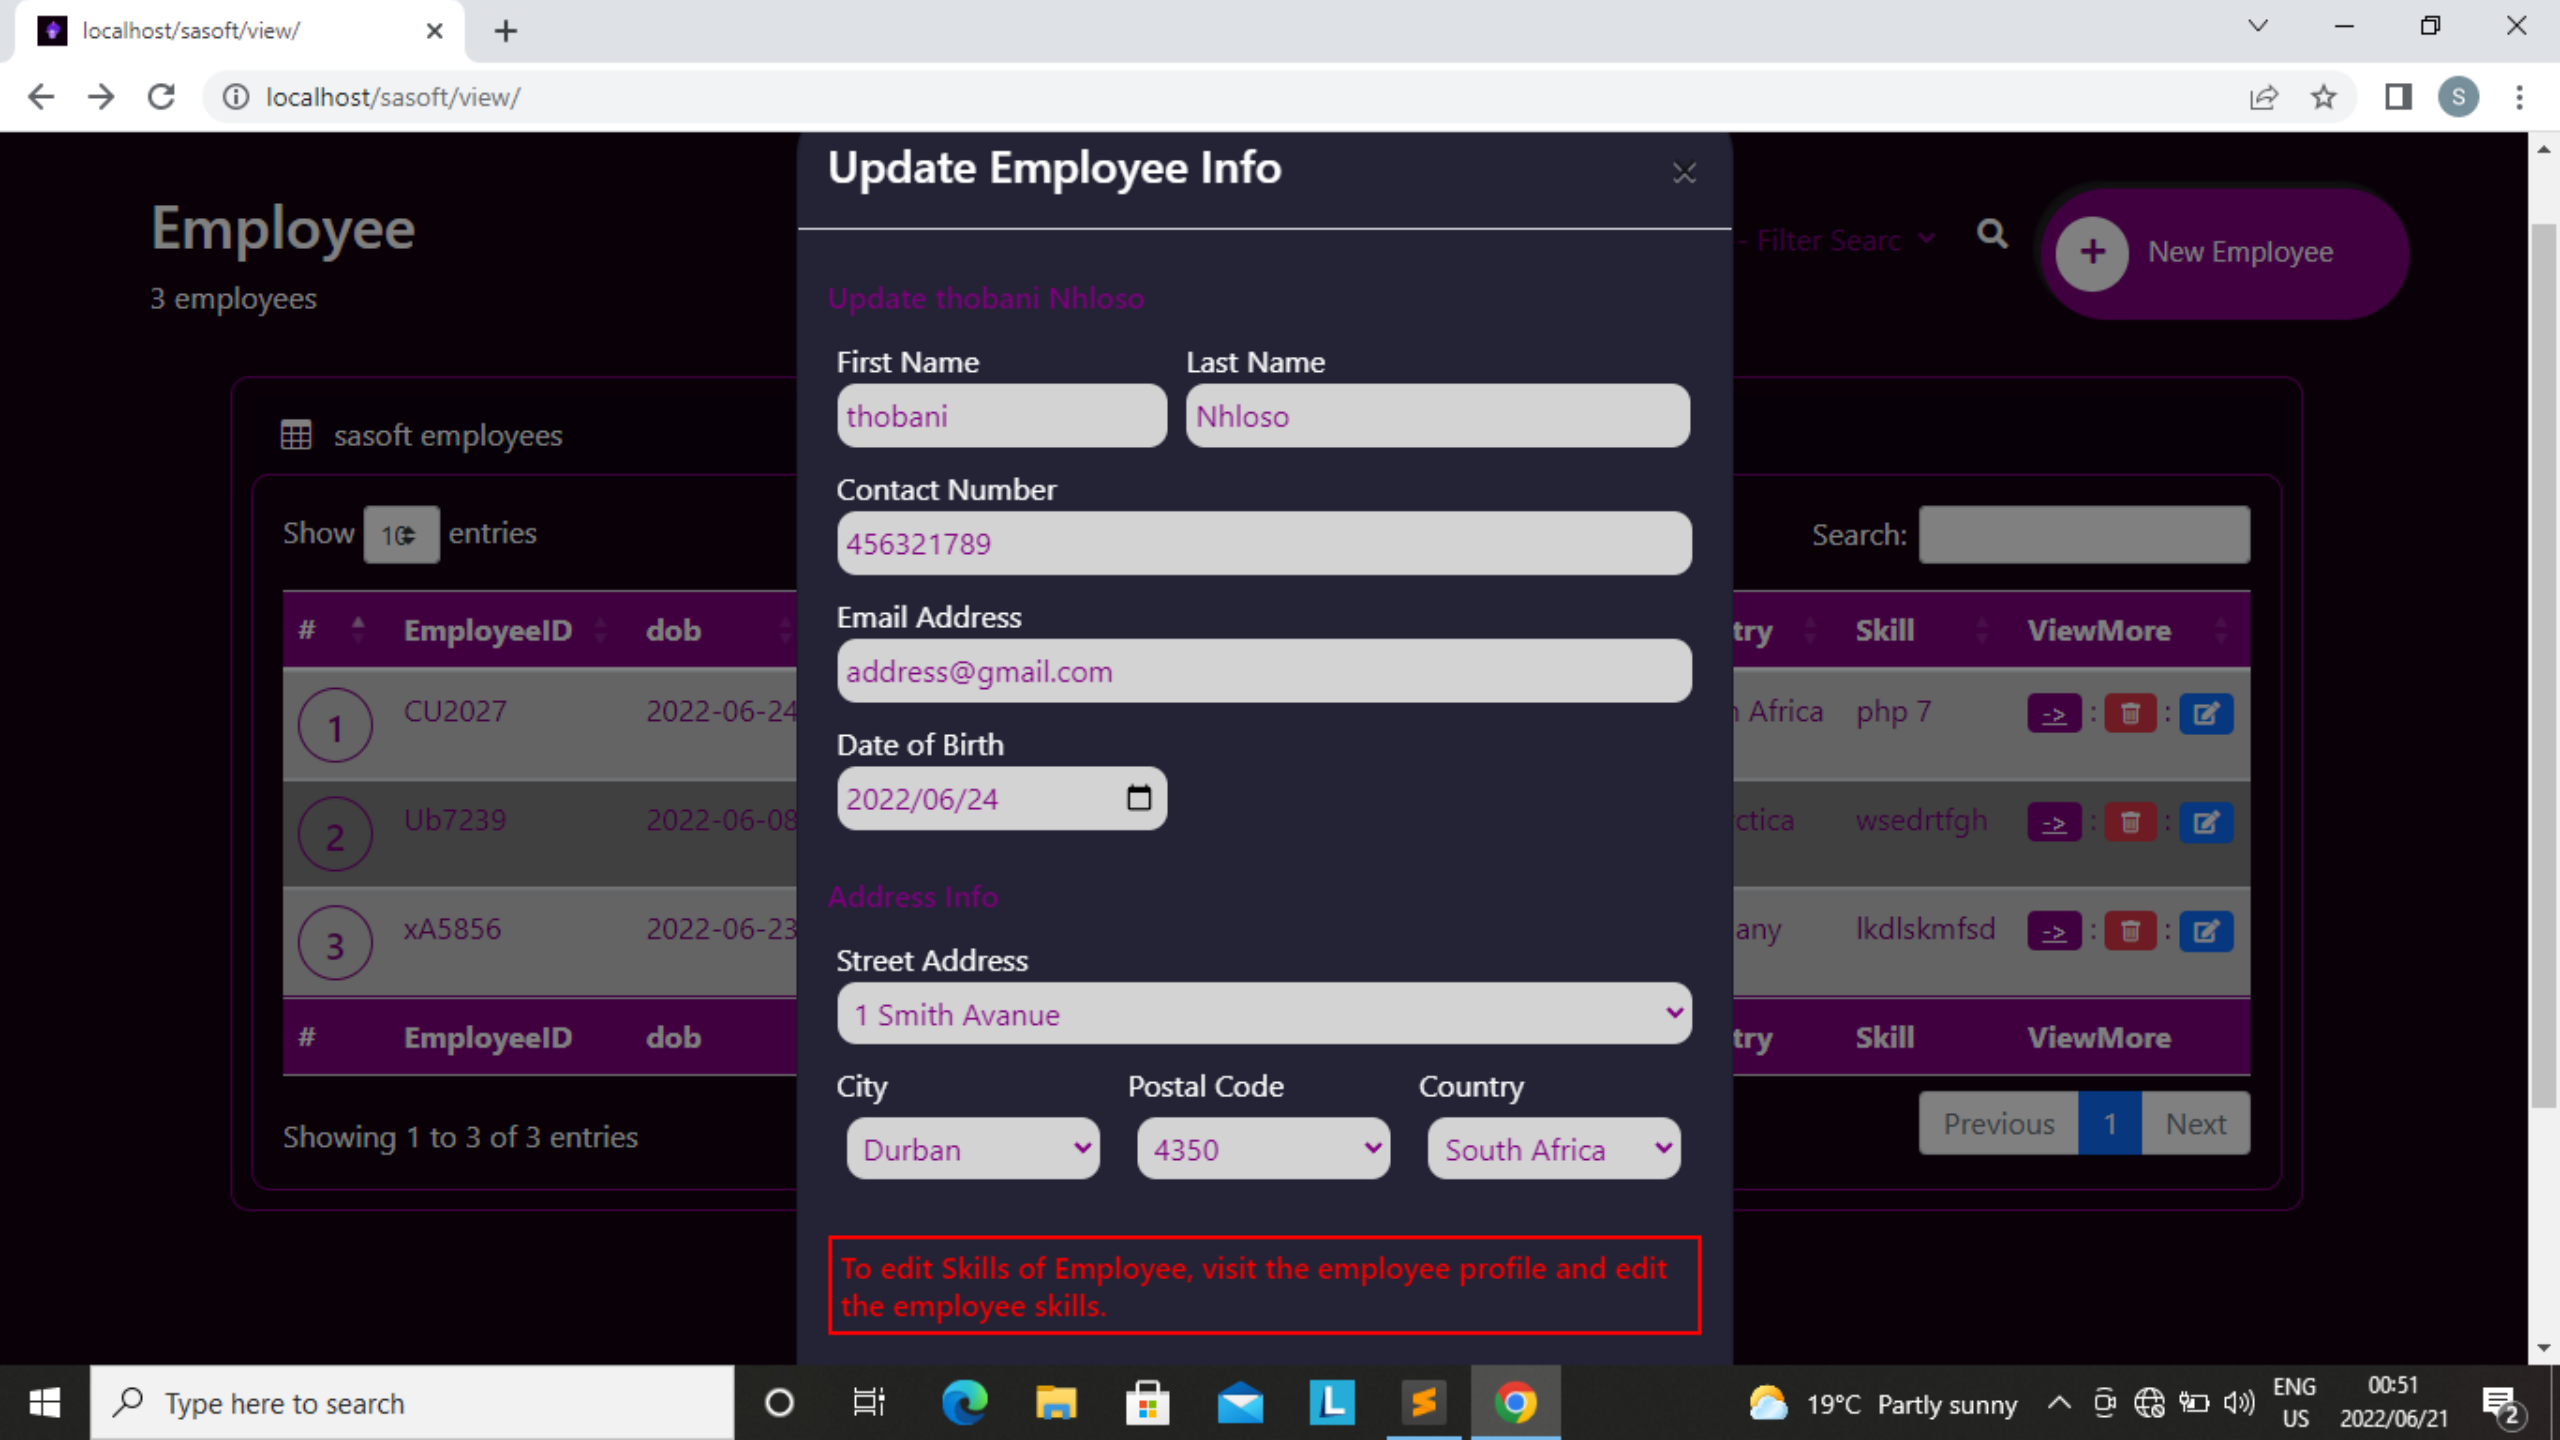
localhost/sasoft/view/

localhost/sasoft/view/

Employee
3 employees

Update Employee Info

- Filter Searc

New Employee

Update thobani Nhloso

sasoft employees

First Name
thobani

Last Name
Nhloso

Show 10 entries

Contact Number
456321789

Search:

Email Address
address@gmail.com

Date of Birth
2022/06/24

Address Info

Street Address
1 Smith Avanue

City
Durban

Postal Code
4350

Country
South Africa

To edit Skills of Employee, visit the employee profile and edit the employee skills.

| # | EmployeeID | dob | try | Skill | ViewMore |
|---|---|---|---|---|---|
| 1 | CU2027 | 2022-06-24 | Africa | php 7 | -> : : |
| 2 | Ub7239 | 2022-06-08 | ctica | wsedrtfgh | -> : : |
| 3 | xA5856 | 2022-06-23 | any | lkdlskmfsd | -> : : |
| # | EmployeeID | dob | try | Skill | ViewMore |

Showing 1 to 3 of 3 entries

Previous 1 Next

Type here to search

19°C Partly sunny

ENG US

00:51
2022/06/21

2